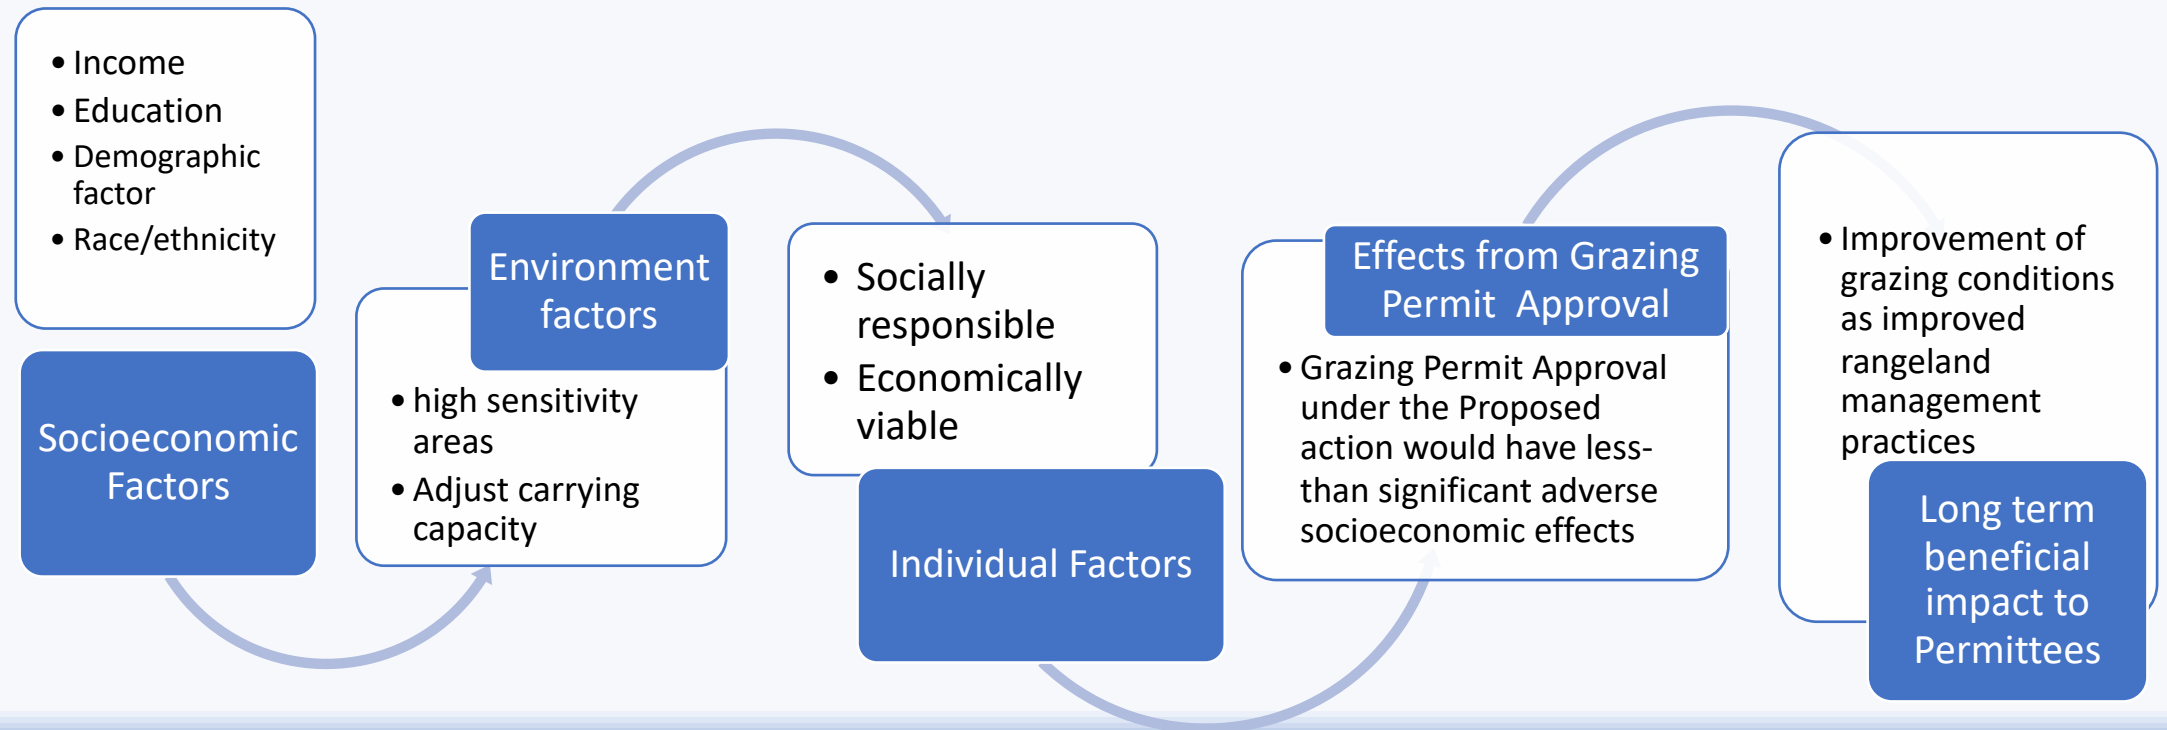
• Income
• Education
• Demographic factor
• Race/ethnicity

Socioeconomic Factors

Environment factors

• high sensitivity areas
• Adjust carrying capacity

• Socially responsible
• Economically viable

Individual Factors

Effects from Grazing Permit Approval

• Grazing Permit Approval under the Proposed action would have less-than significant adverse socioeconomic effects

• Improvement of grazing conditions as improved rangeland management practices

Long term beneficial impact to Permittees